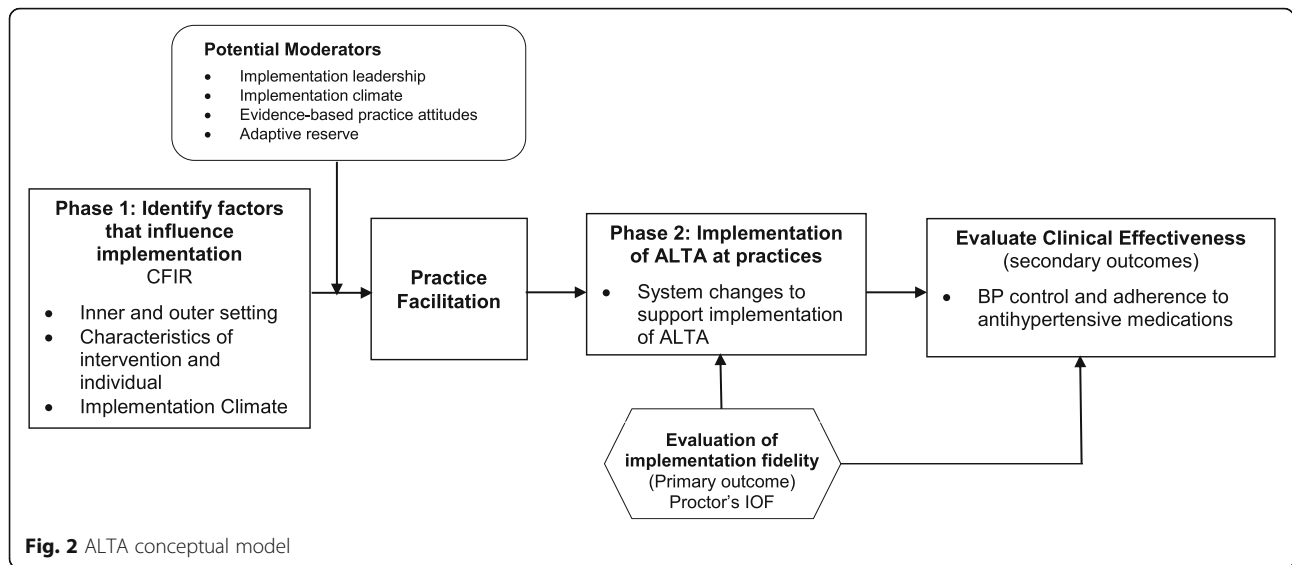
Potential Moderators
- Implementation leadership
- Implementation climate
- Evidence-based practice attitudes
- Adaptive reserve

Phase 1: Identify factors that influence implementation
CFIR
- Inner and outer setting
- Characteristics of intervention and individual
- Implementation Climate

Practice Facilitation

Phase 2: Implementation of ALTA at practices
- System changes to support implementation of ALTA

Evaluate Clinical Effectiveness
(secondary outcomes)
- BP control and adherence to antihypertensive medications

Evaluation of implementation fidelity
(Primary outcome)
Proctor's IOF

Fig. 2 ALTA conceptual model